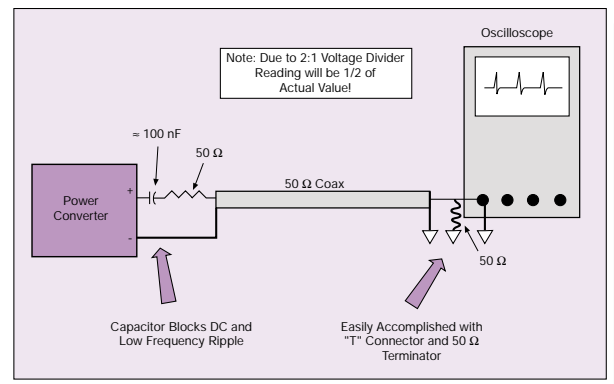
Note: Due to 2:1 Voltage Divider Reading will be 1/2 of Actual Value!

Oscilloscope

≈ 100 nF

50 Ω

Power Converter

+

-

50 Ω Coax

50 Ω

Capacitor Blocks DC and Low Frequency Ripple

Easily Accomplished with "T" Connector and 50 Ω Terminator